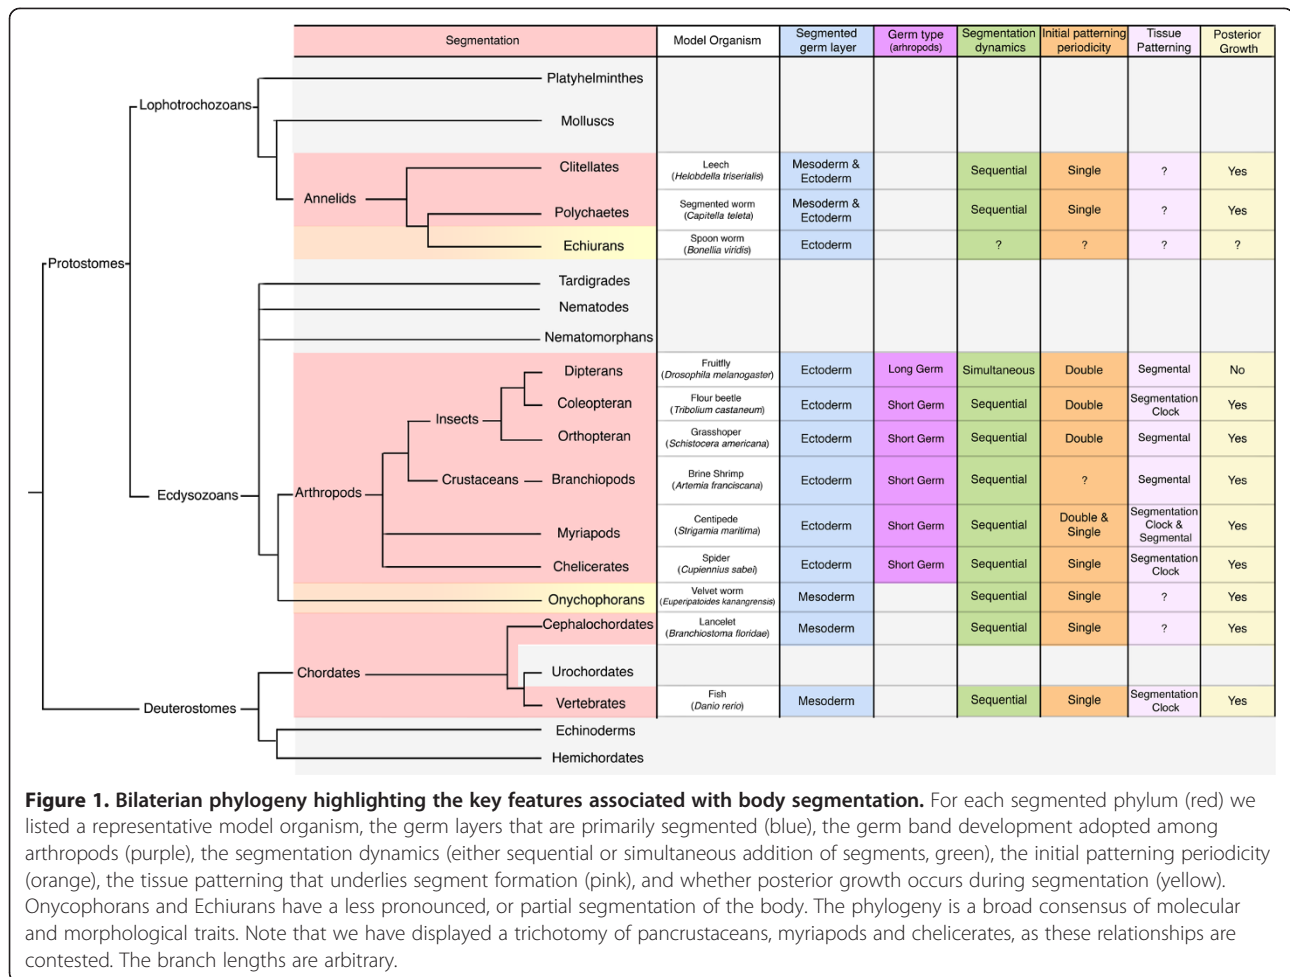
| Segmentation | Model Organism | Segmented germ layer | Germ type (arhropods) | Segmentation dynamics | Initial patterning periodicity | Tissue Patterning | Posterior Growth |
|---|---|---|---|---|---|---|---|
| Platyhelminthes | | | | | | | |
| Molluscs | | | | | | | |
| Clitellates | Leech (*Helobdella triserialis*) | Mesoderm & Ectoderm | | Sequential | Single | ? | Yes |
| Polychaetes | Segmented worm (*Capitella teleta*) | Mesoderm & Ectoderm | | Sequential | Single | ? | Yes |
| Echiurans | Spoon worm (*Bonellia viridis*) | Ectoderm | | ? | ? | ? | ? |
| Tardigrades | | | | | | | |
| Nematodes | | | | | | | |
| Nematomorphans | | | | | | | |
| Dipterans | Fruitfly (*Drosophila melanogaster*) | Ectoderm | Long Germ | Simultaneous | Double | Segmental | No |
| Coleopteran | Flour beetle (*Tribolium castaneum*) | Ectoderm | Short Germ | Sequential | Double | Segmentation Clock | Yes |
| Orthopteran | Grasshoper (*Schistocera americana*) | Ectoderm | Short Germ | Sequential | Double | Segmental | Yes |
| Branchiopods | Brine Shrimp (*Artemia franciscana*) | Ectoderm | Short Germ | Sequential | ? | Segmental | Yes |
| Myriapods | Centipede (*Strigamia maritima*) | Ectoderm | Short Germ | Sequential | Double & Single | Segmentation Clock & Segmental | Yes |
| Chelicerates | Spider (*Cupiennius sabei*) | Ectoderm | Short Germ | Sequential | Single | Segmentation Clock | Yes |
| Onychophorans | Velvet worm (*Euperipatoides kanangrensis*) | Mesoderm | | Sequential | Single | ? | Yes |
| Cephalochordates | Lancelet (*Branchiostoma floridae*) | Mesoderm | | Sequential | Single | ? | Yes |
| Urochordates | | | | | | | |
| Vertebrates | Fish (*Danio rerio*) | Mesoderm | | Sequential | Single | Segmentation Clock | Yes |
| Echinoderms | | | | | | | |
| Hemichordates | | | | | | | |

Protostomes
Lophotrochozoans
Annelids
Ecdysozoans
Arthropods
Insects
Crustaceans
Chordates
Deuterostomes

**Figure 1. Bilaterian phylogeny highlighting the key features associated with body segmentation.** For each segmented phylum (red) we listed a representative model organism, the germ layers that are primarily segmented (blue), the germ band development adopted among arthropods (purple), the segmentation dynamics (either sequential or simultaneous addition of segments, green), the initial patterning periodicity (orange), the tissue patterning that underlies segment formation (pink), and whether posterior growth occurs during segmentation (yellow). Onycophorans and Echiurans have a less pronounced, or partial segmentation of the body. The phylogeny is a broad consensus of molecular and morphological traits. Note that we have displayed a trichotomy of pancrustaceans, myriapods and chelicerates, as these relationships are contested. The branch lengths are arbitrary.